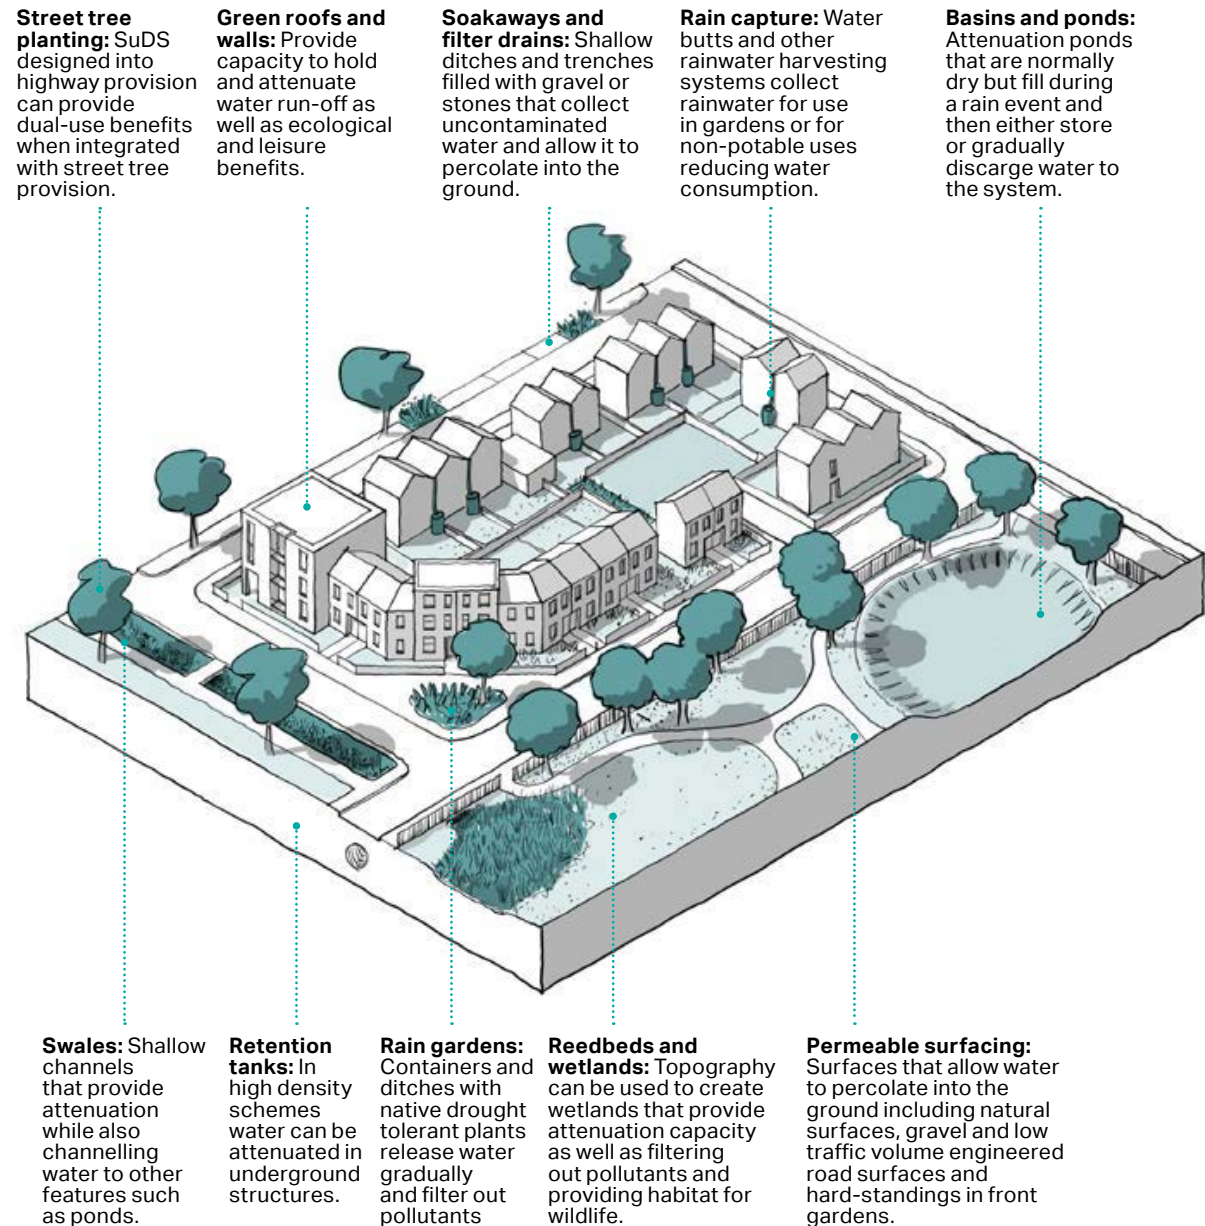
**Street tree planting:** SuDS designed into highway provision can provide dual-use benefits when integrated with street tree provision.

**Green roofs and walls:** Provide capacity to hold and attenuate water run-off as well as ecological and leisure benefits.

**Soakaways and filter drains:** Shallow ditches and trenches filled with gravel or stones that collect uncontaminated water and allow it to percolate into the ground.

**Rain capture:** Water butts and other rainwater harvesting systems collect rainwater for use in gardens or for non-potable uses reducing water consumption.

**Basins and ponds:** Attenuation ponds that are normally dry but fill during a rain event and then either store or gradually discarge water to the system.

**Swales:** Shallow channels that provide attenuation while also channelling water to other features such as ponds.

**Retention tanks:** In high density schemes water can be attenuated in underground structures.

**Rain gardens:** Containers and ditches with native drought tolerant plants release water gradually and filter out pollutants

**Reedbeds and wetlands:** Topography can be used to create wetlands that provide attenuation capacity as well as filtering out pollutants and providing habitat for wildlife.

**Permeable surfacing:** Surfaces that allow water to percolate into the ground including natural surfaces, gravel and low traffic volume engineered road surfaces and hard-standings in front gardens.